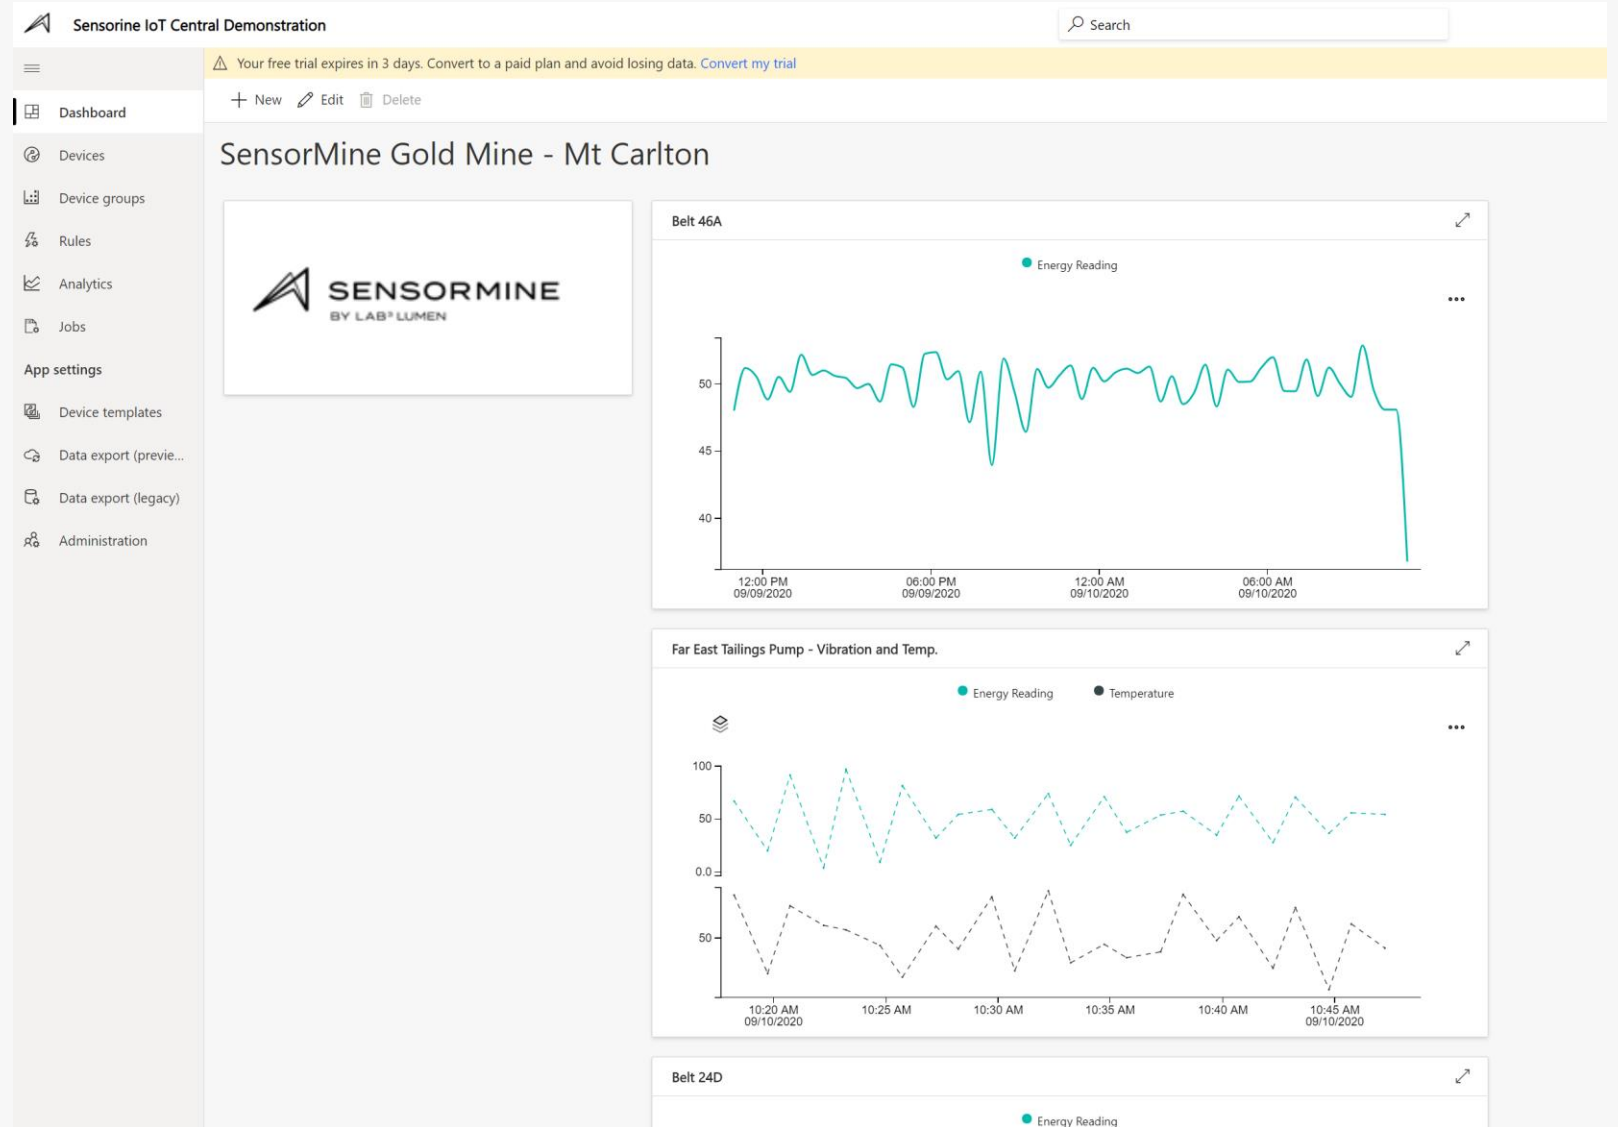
Sensorine IoT Central Demonstration

Search

Your free trial expires in 3 days. Convert to a paid plan and avoid losing data. Convert my trial

Dashboard
Devices
Device groups
Rules
Analytics
Jobs
App settings
Device templates
Data export (previe...
Data export (legacy)
Administration

New Edit Delete

SensorMine Gold Mine - Mt Carlton

SENSORMINE
BY LAB³ LUMEN

Belt 46A

Energy Reading

...

50
45
40

12:00 PM 09/09/2020
06:00 PM 09/09/2020
12:00 AM 09/10/2020
06:00 AM 09/10/2020

Far East Tailings Pump - Vibration and Temp.

Energy Reading
Temperature

...

100
50
0.0
50

10:20 AM 09/10/2020
10:25 AM
10:30 AM
10:35 AM
10:40 AM
10:45 AM 09/10/2020

Belt 24D

Energy Reading